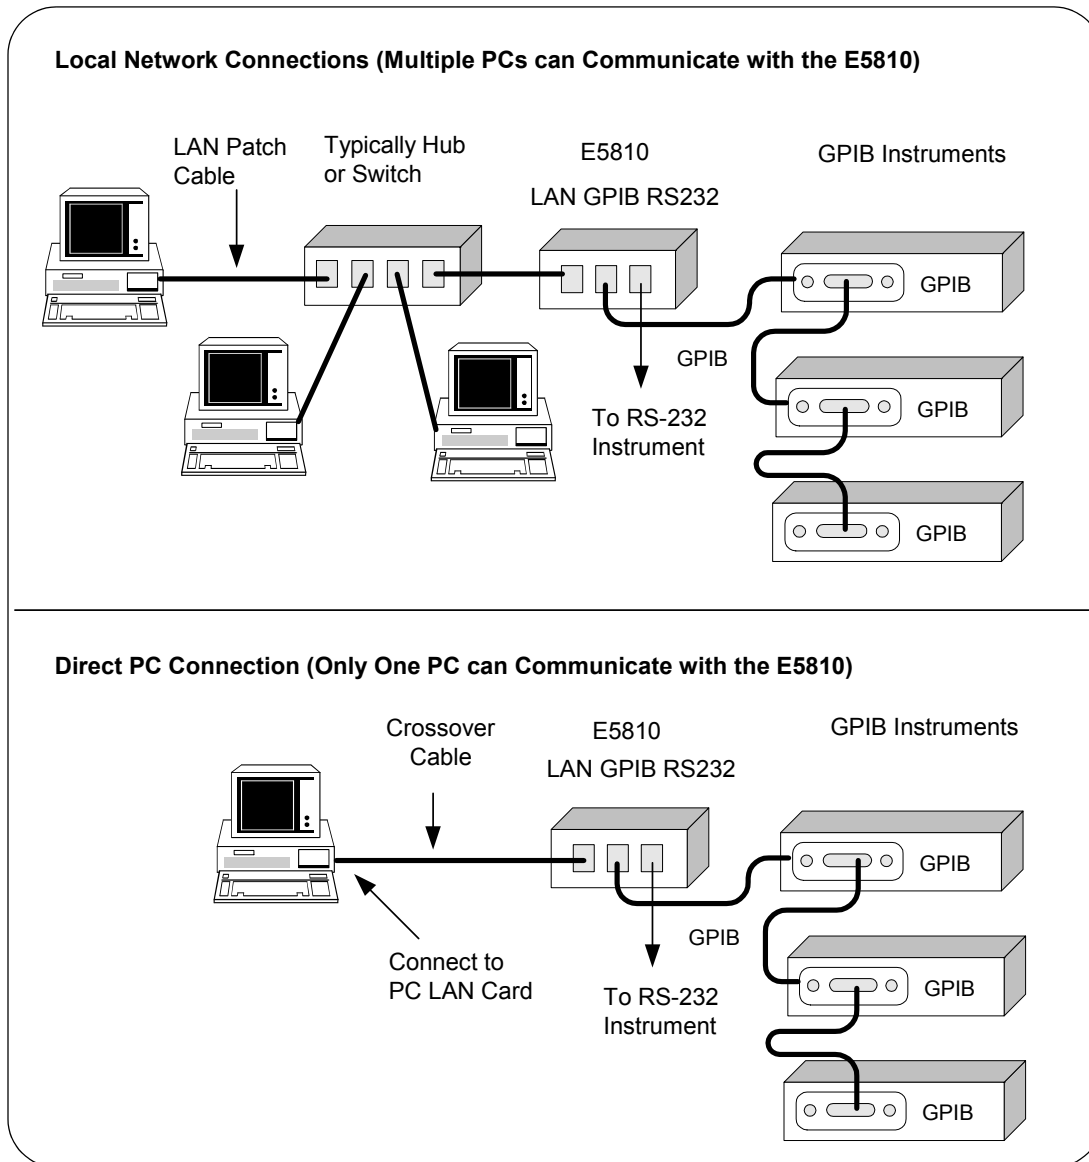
Local Network Connections (Multiple PCs can Communicate with the E5810)

LAN Patch Cable

Typically Hub or Switch

E5810

LAN GPIB RS232

GPIB Instruments

GPIB

GPIB

GPIB

GPIB

To RS-232 Instrument

Direct PC Connection (Only One PC can Communicate with the E5810)

Crossover Cable

E5810

LAN GPIB RS232

GPIB Instruments

GPIB

GPIB

GPIB

GPIB

Connect to PC LAN Card

To RS-232 Instrument